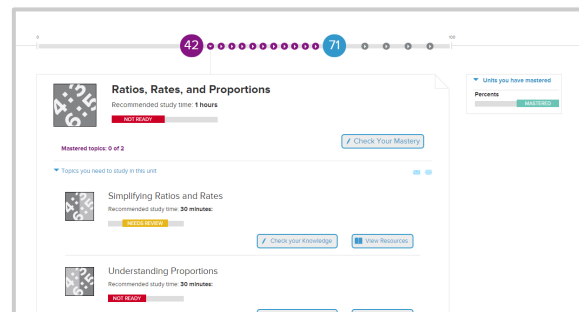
0

42

71

100

Ratios, Rates, and Proportions

Recommended study time: 1 hours

NOT READY

Check Your Mastery

Mastered topics: 0 of 2

Topics you need to study in this unit

Simplifying Ratios and Rates

Recommended study time: 30 minutes:

NEEDS REVIEW

Check your Knowledge

View Resources

Understanding Proportions

Recommended study time: 30 minutes:

NOT READY

Units you have mastered

Percents

MASTERED